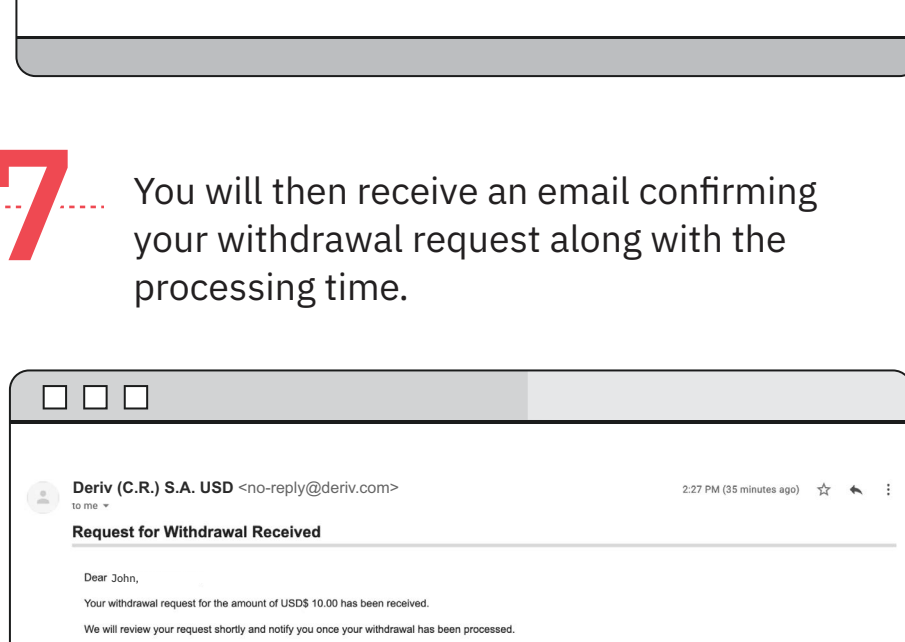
7

You will then receive an email confirming your withdrawal request along with the processing time.

Deriv (C.R.) S.A. USD <no-reply@deriv.com>
to me

2:27 PM (35 minutes ago)

Request for Withdrawal Received

Dear John,

Your withdrawal request for the amount of USD$ 10.00 has been received.

We will review your request shortly and notify you once your withdrawal has been processed.